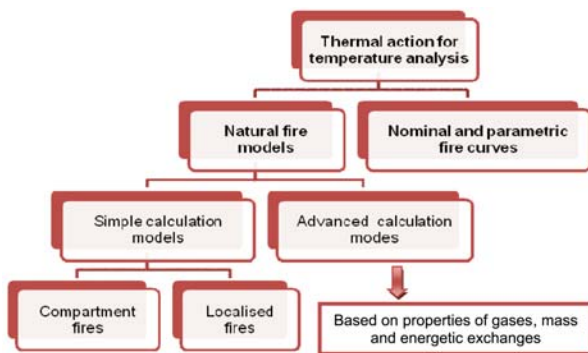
Thermal action for temperature analysis

Natural fire models

Nominal and parametric fire curves

Simple calculation models

Advanced calculation modes

Compartment fires

Localised fires

Based on properties of gases, mass and energetic exchanges